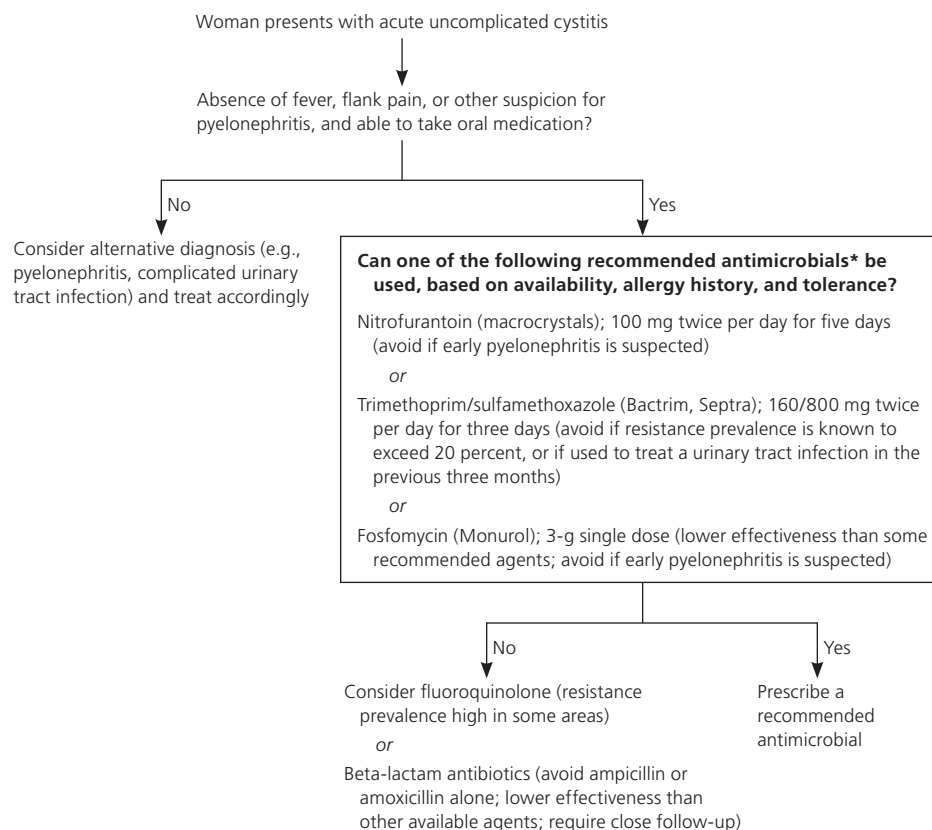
Woman presents with acute uncomplicated cystitis

Absence of fever, flank pain, or other suspicion for pyelonephritis, and able to take oral medication?

No

Consider alternative diagnosis (e.g., pyelonephritis, complicated urinary tract infection) and treat accordingly

Yes

**Can one of the following recommended antimicrobials* be used, based on availability, allergy history, and tolerance?**

Nitrofurantoin (macrocrystals); 100 mg twice per day for five days (avoid if early pyelonephritis is suspected)

*or*

Trimethoprim/sulfamethoxazole (Bactrim, Septra); 160/800 mg twice per day for three days (avoid if resistance prevalence is known to exceed 20 percent, or if used to treat a urinary tract infection in the previous three months)

*or*

Fosfomycin (Monurol); 3-g single dose (lower effectiveness than some recommended agents; avoid if early pyelonephritis is suspected)

No

Consider fluoroquinolone (resistance prevalence high in some areas)

*or*

Beta-lactam antibiotics (avoid ampicillin or amoxicillin alone; lower effectiveness than other available agents; require close follow-up)

Yes

Prescribe a recommended antimicrobial